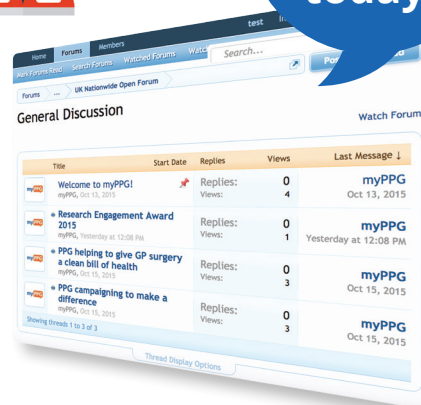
today

test

Home Forums Members

Mark Forums Read Search Forums Watched Forums Watc

Search...

Forums ... UK Nationwide Open Forum

General Discussion

Watch Forum

| Title | Start Date | Replies | Views | Last Message ↓ |
|---|---|---|---|---|
| myPPG Welcome to myPPG! myPPG, Oct 13, 2015 | | Replies: Views: | 0 4 | myPPG Oct 13, 2015 |
| myPPG Research Engagement Award 2015 myPPG, Yesterday at 12:08 PM | | Replies: Views: | 0 1 | myPPG Yesterday at 12:08 PM |
| myPPG PPG helping to give GP surgery a clean bill of health myPPG, Oct 15, 2015 | | Replies: Views: | 0 3 | myPPG Oct 15, 2015 |
| myPPG PPG campaigning to make a difference myPPG, Oct 15, 2015 | | Replies: Views: | 0 3 | myPPG Oct 15, 2015 |

Showing threads 1 to 3 of 3

Thread Display Options